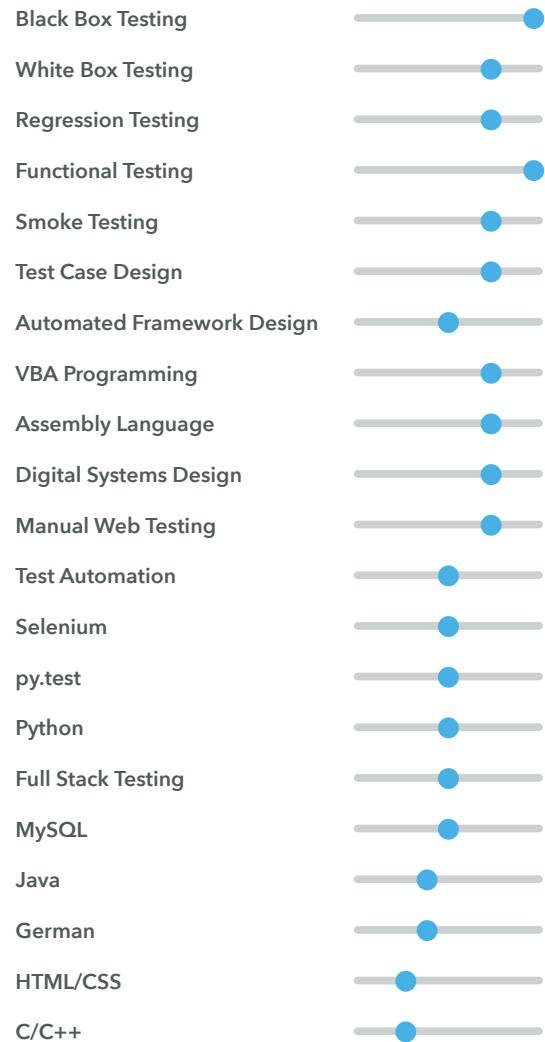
Black Box Testing

White Box Testing

Regression Testing

Functional Testing

Smoke Testing

Test Case Design

Automated Framework Design

VBA Programming

Assembly Language

Digital Systems Design

Manual Web Testing

Test Automation

Selenium

py.test

Python

Full Stack Testing

MySQL

Java

German

HTML/CSS

C/C++